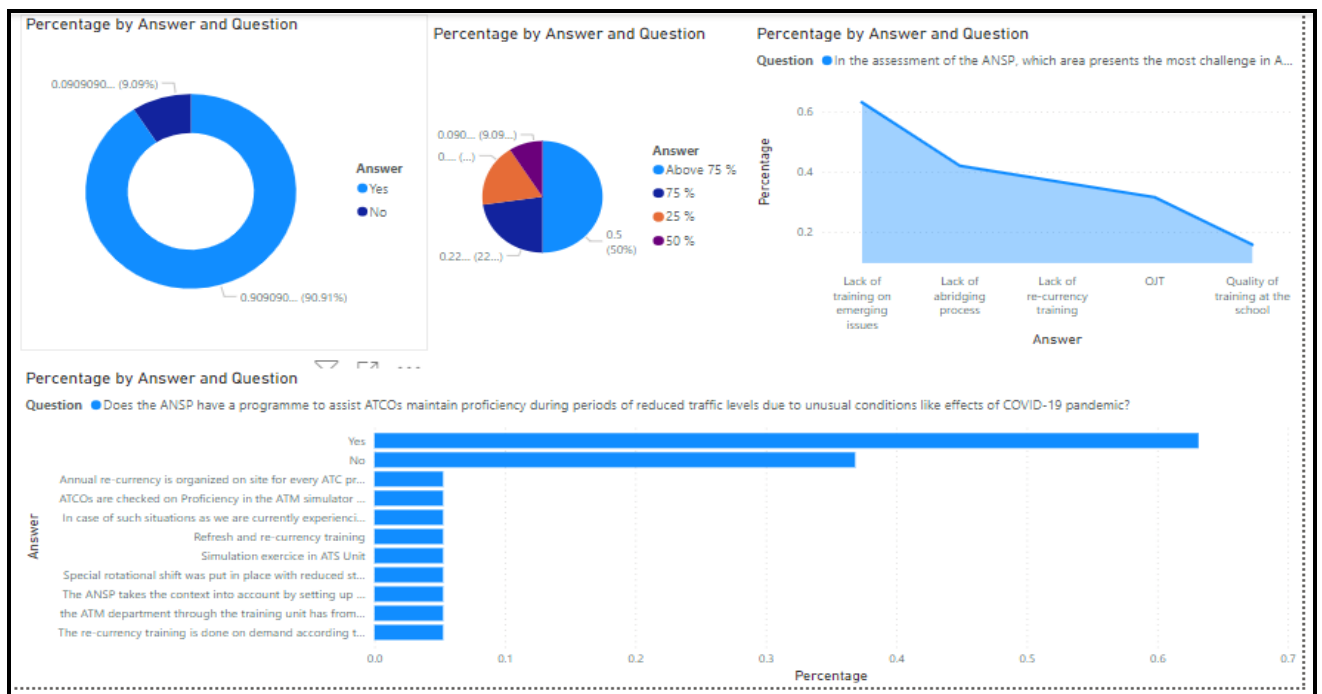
Percentage by Answer and Question

0.0909090... (9.09%)

Answer
Yes
No

0.909090... (90.91%)

Percentage by Answer and Question

0.090... (9.09...)
0.... (...)
0.22... (22...)
0.5 (50%)

Answer
Above 75 %
75 %
25 %
50 %

Percentage by Answer and Question

Question ● In the assessment of the ANSP, which area presents the most challenge in A...

Percentage
0.6
0.4
0.2

Lack of training on emerging issues
Lack of abridging process
Lack of re-currency training
OJT
Quality of training at the school

Answer

Percentage by Answer and Question

Question ● Does the ANSP have a programme to assist ATCOs maintain proficiency during periods of reduced traffic levels due to unusual conditions like effects of COVID-19 pandemic?

Answer
Yes
No
Annual re-currency is organized on site for every ATC pr...
ATCOs are checked on Proficiency in the ATM simulator ...
In case of such situations as we are currently experienci...
Refresh and re-currency training
Simulation exercice in ATS Unit
Special rotational shift was put in place with reduced st...
The ANSP takes the context into account by setting up ...
the ATM department through the training unit has from...
The re-currency training is done on demand according t...

0.0
0.1
0.2
0.3
0.4
0.5
0.6
0.7
Percentage